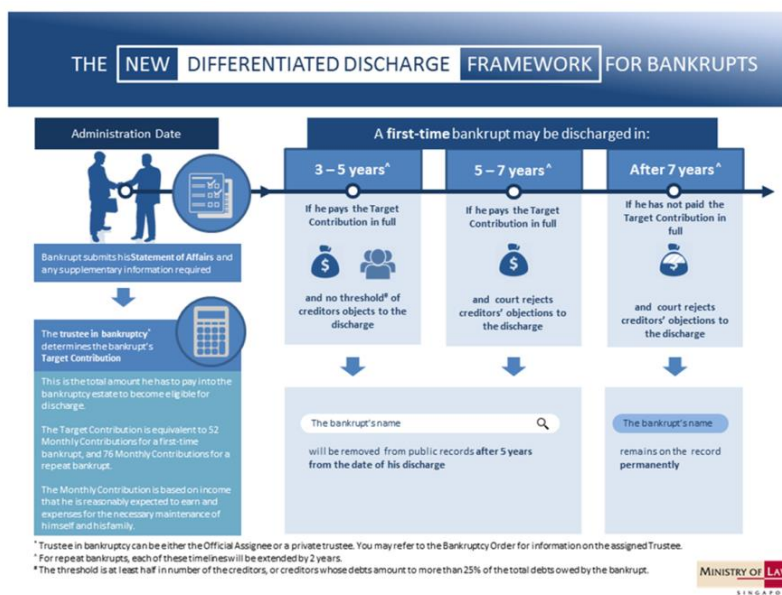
THE NEW DIFFERENTIATED DISCHARGE FRAMEWORK FOR BANKRUPTS

Administration Date

Bankrupt submits his Statement of Affairs and any supplementary information required

The trustee in bankruptcy* determines the bankrupt's Target Contribution

This is the total amount he has to pay into the bankruptcy estate to become eligible for discharge.

The Target Contribution is equivalent to 52 Monthly Contributions for a first-time bankrupt, and 76 Monthly Contributions for a repeat bankrupt.

The Monthly Contribution is based on income that he is reasonably expected to earn and expenses for the necessary maintenance of himself and his family.

A first-time bankrupt may be discharged in:

3 – 5 years^

If he pays the Target Contribution in full

and no threshold# of creditors objects to the discharge

5 – 7 years^

If he pays the Target Contribution in full

and court rejects creditors' objections to the discharge

After 7 years^

If he has not paid the Target Contribution in full

and court rejects creditors' objections to the discharge

The bankrupt's name

will be removed from public records after 5 years from the date of his discharge

The bankrupt's name

remains on the record permanently

* Trustee in bankruptcy can be either the Official Assignee or a private trustee. You may refer to the Bankruptcy Order for information on the assigned Trustee.
^ For repeat bankrupts, each of these timelines will be extended by 2 years.
# The threshold is at least half in number of the creditors, or creditors whose debts amount to more than 25% of the total debts owed by the bankrupt.

MINISTRY OF LA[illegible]
SINGAPO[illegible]